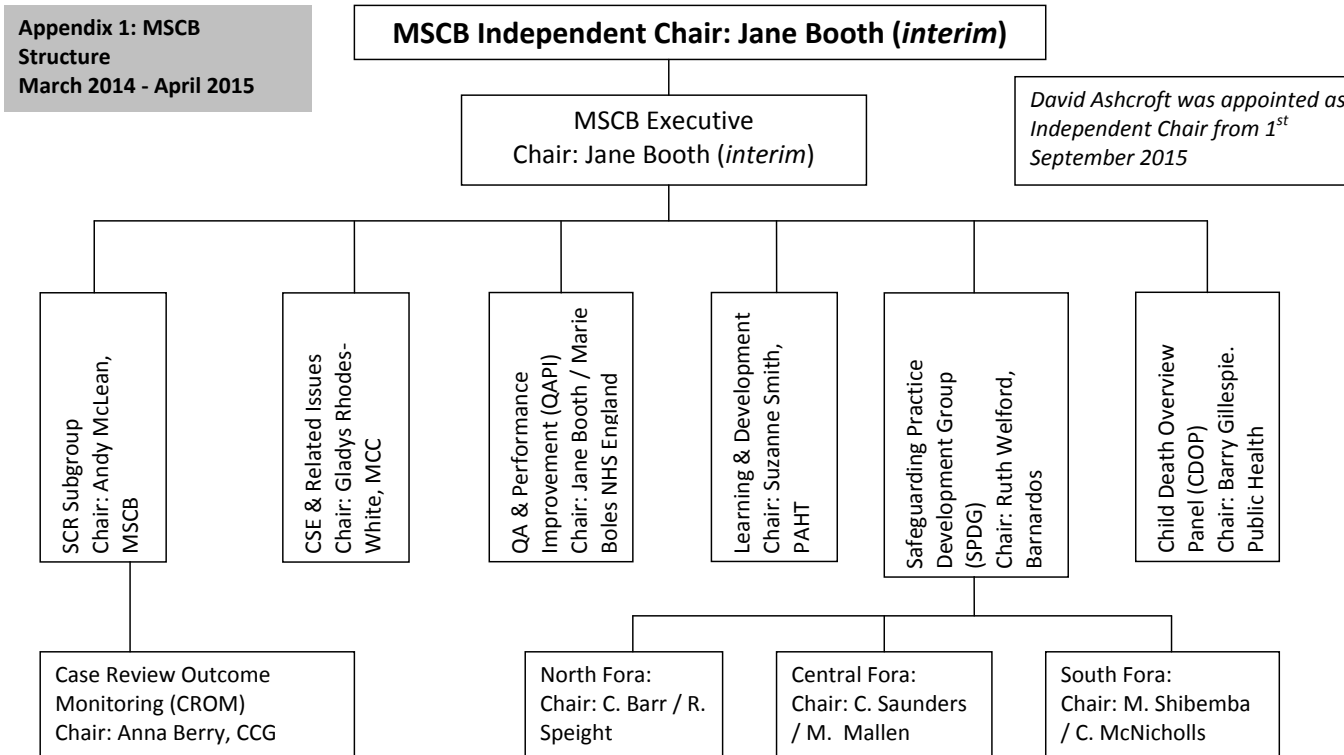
Appendix 1: MSCB Structure
March 2014 - April 2015

MSCB Independent Chair: Jane Booth (*interim*)

David Ashcroft was appointed as Independent Chair from 1$^{st}$ September 2015

MSCB Executive
Chair: Jane Booth (*interim*)

SCR Subgroup
Chair: Andy McLean, MSCB

CSE & Related Issues
Chair: Gladys Rhodes-White, MCC

QA & Performance Improvement (QAPI)
Chair: Jane Booth / Marie Boles NHS England

Learning & Development
Chair: Suzanne Smith, PAHT

Safeguarding Practice Development Group (SPDG)
Chair: Ruth Welford, Barnardos

Child Death Overview Panel (CDOP)
Chair: Barry Gillespie. Public Health

Case Review Outcome Monitoring (CROM)
Chair: Anna Berry, CCG

North Fora:
Chair: C. Barr / R. Speight

Central Fora:
Chair: C. Saunders / M. Mallen

South Fora:
Chair: M. Shibemba / C. McNicholls